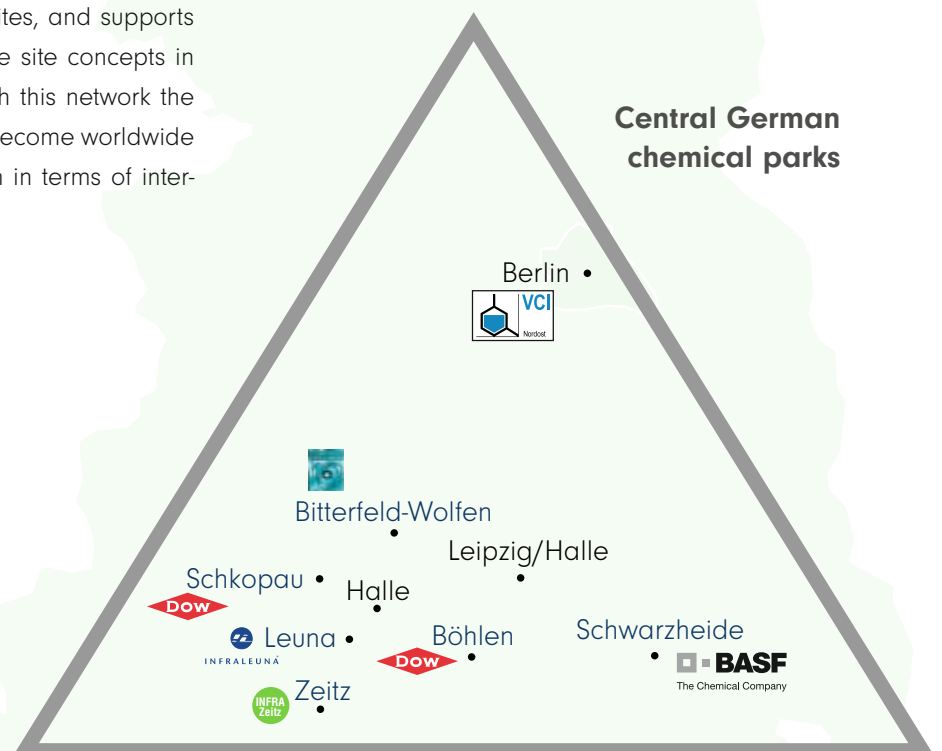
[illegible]tes, and supports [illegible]e site concepts in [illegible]h this network the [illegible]ecome worldwide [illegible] in terms of inter-

Central German chemical parks

Berlin

VCI
Nordost

Bitterfeld-Wolfen

Leipzig/Halle

Schkopau

DOW

Halle

Leuna

INFRALEUNA

Böhlen

DOW

Schwarzheide

BASF
The Chemical Company

INFRA Zeitz

Zeitz